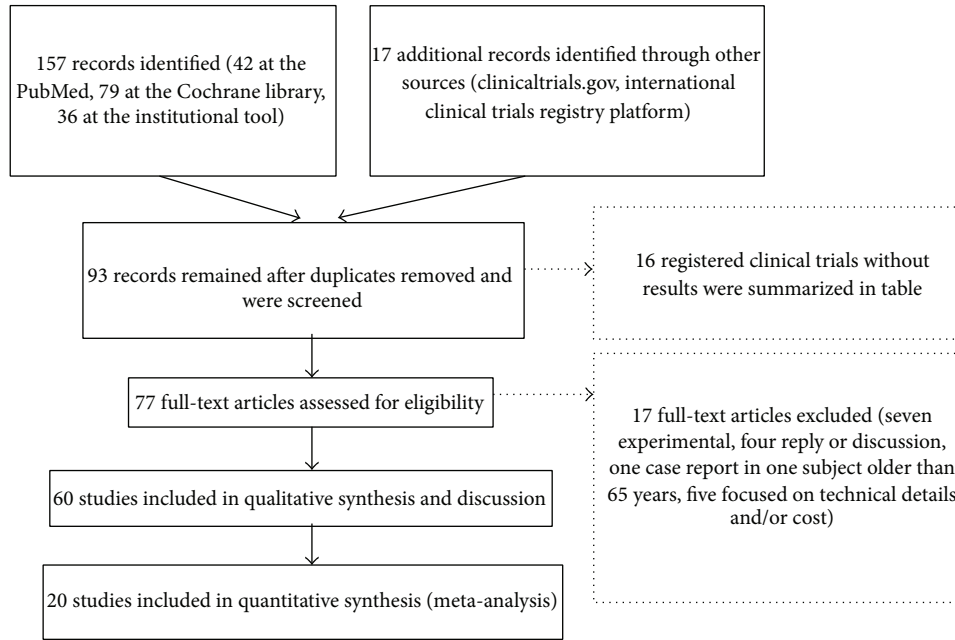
157 records identified (42 at the PubMed, 79 at the Cochrane library, 36 at the institutional tool)

17 additional records identified through other sources (clinicaltrials.gov, international clinical trials registry platform)

93 records remained after duplicates removed and were screened

16 registered clinical trials without results were summarized in table

77 full-text articles assessed for eligibility

17 full-text articles excluded (seven experimental, four reply or discussion, one case report in one subject older than 65 years, five focused on technical details and/or cost)

60 studies included in qualitative synthesis and discussion

20 studies included in quantitative synthesis (meta-analysis)